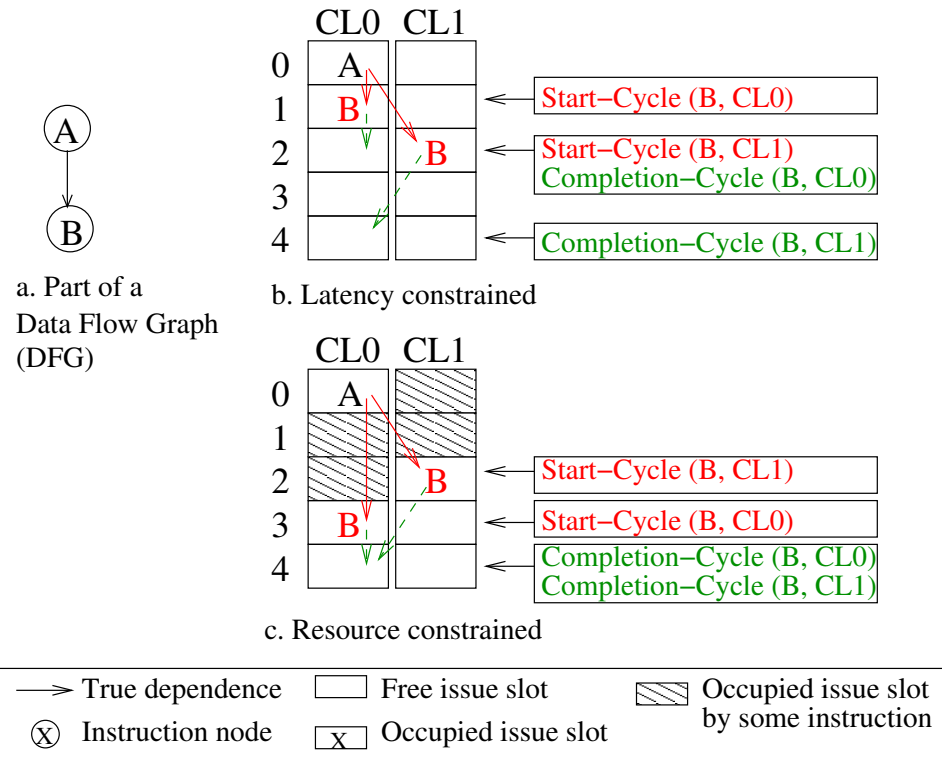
A

B

a. Part of a Data Flow Graph (DFG)

CL0 CL1

0 A

1 B

2 B

3

4

Start−Cycle (B, CL0)

Start−Cycle (B, CL1)
Completion−Cycle (B, CL0)

Completion−Cycle (B, CL1)

b. Latency constrained

CL0 CL1

0 A

1

2 B

3 B

4

Start−Cycle (B, CL1)

Start−Cycle (B, CL0)

Completion−Cycle (B, CL0)
Completion−Cycle (B, CL1)

c. Resource constrained

True dependence

Free issue slot

Occupied issue slot by some instruction

X Instruction node

X Occupied issue slot